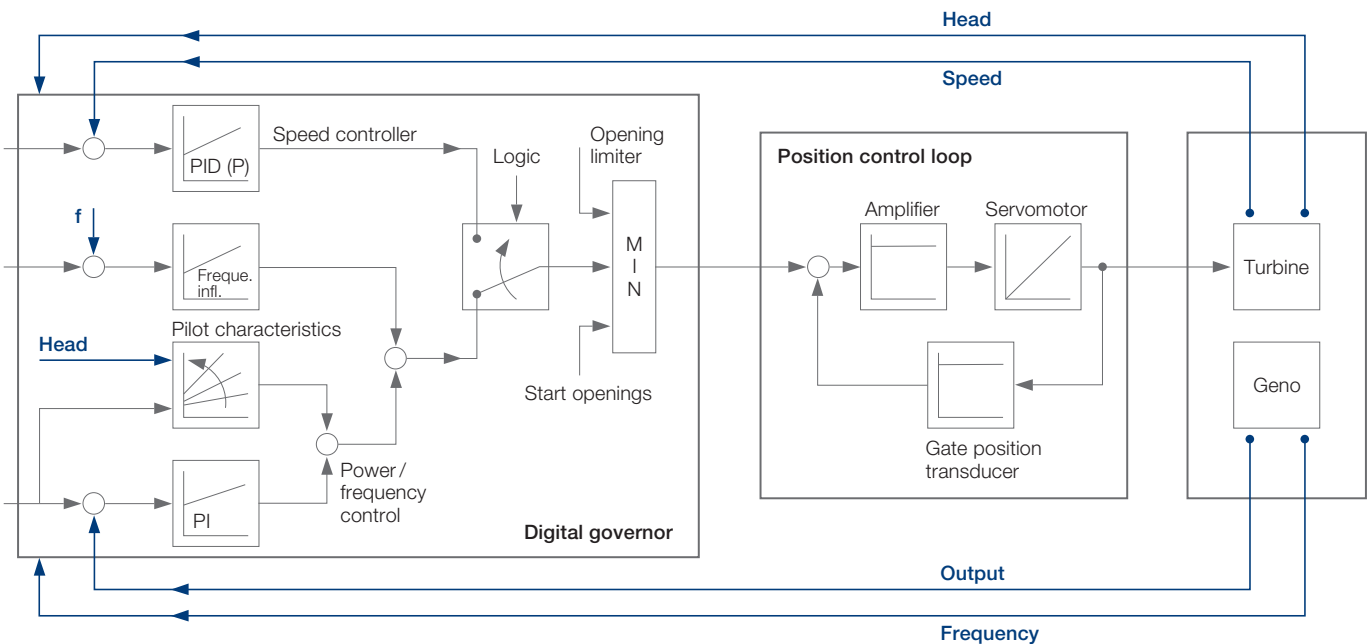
Head

Speed

PID (P)

Speed controller

Logic

Opening limiter

M
I
N

Position control loop

Amplifier

Servomotor

f

Freque. infl.

Turbine

Pilot characteristics

Head

Start openings

Geno

Gate position transducer

PI

Power / frequency control

Digital governor

Output

Frequency